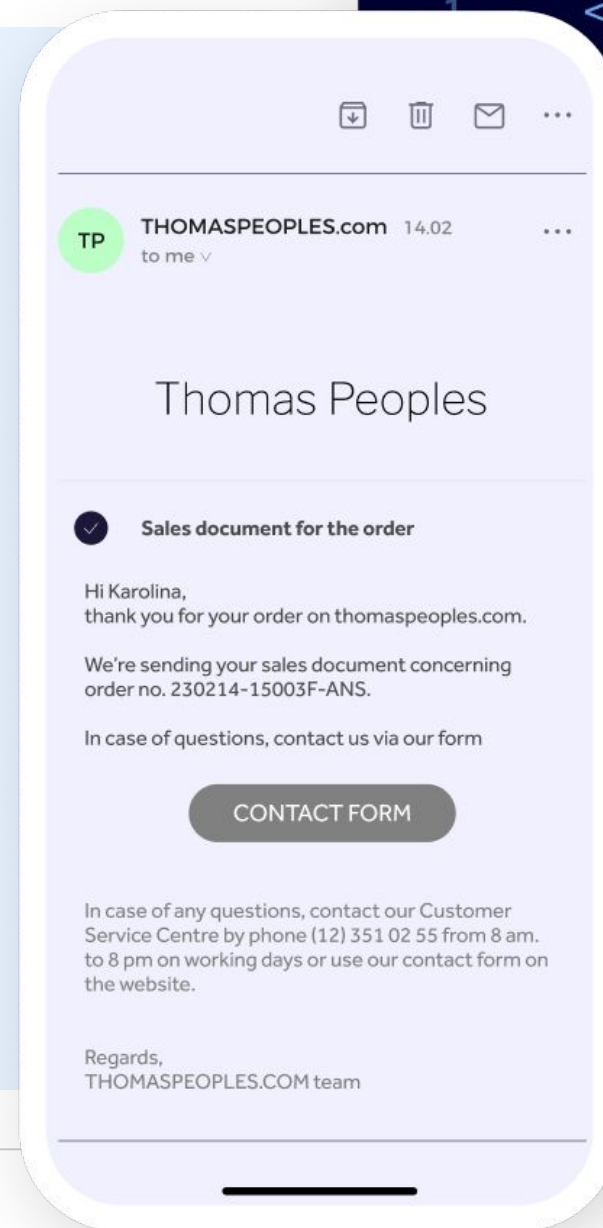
TP

THOMASPEOPLES.com 14.02

to me

Thomas Peoples

Sales document for the order

Hi Karolina,
thank you for your order on thomaspeoples.com.

We're sending your sales document concerning order no. 230214-15003F-ANS.

In case of questions, contact us via our form

CONTACT FORM

In case of any questions, contact our Customer Service Centre by phone (12) 351 02 55 from 8 am. to 8 pm on working days or use our contact form on the website.

Regards,
THOMASPEOPLES.COM team